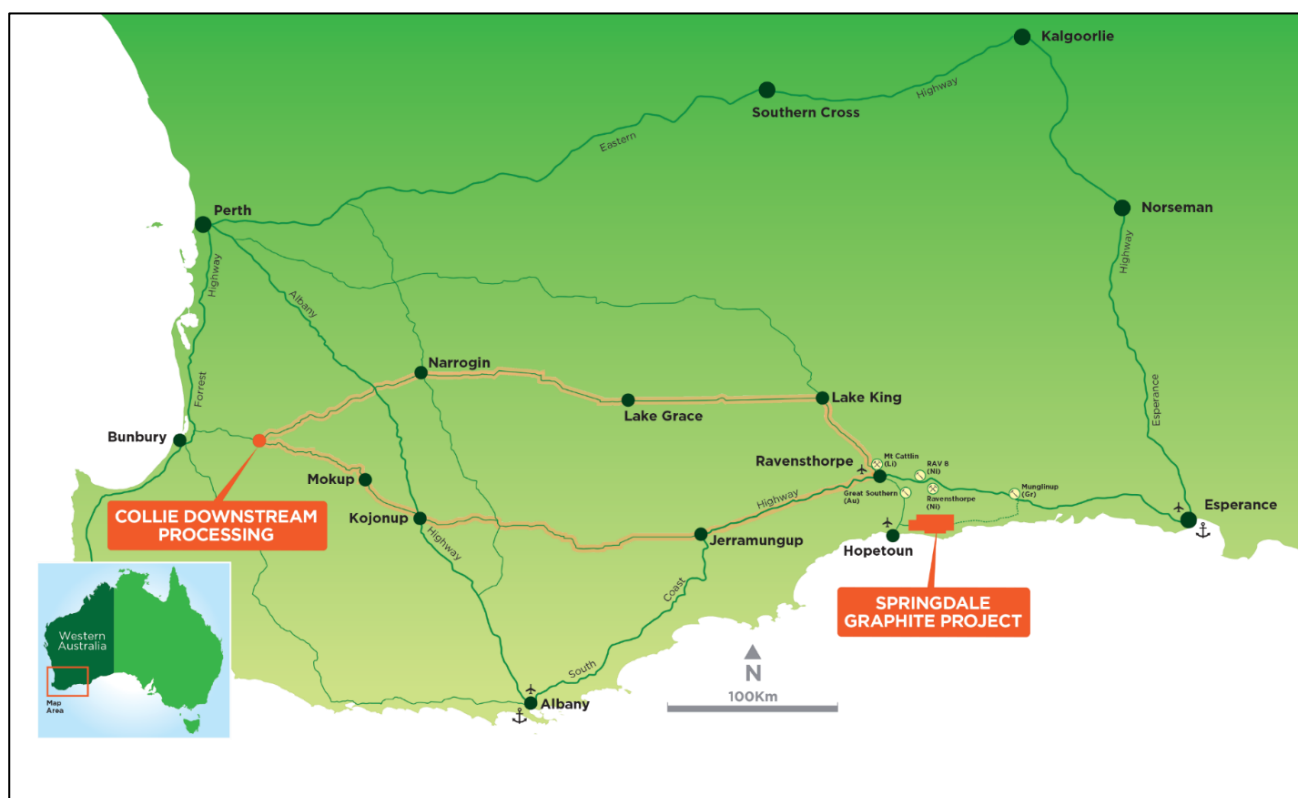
Kalgoorlie

Southern Cross

Highway

Eastern

Norseman

Perth

Highway

Albany

Highway

Forrest

Narrogin

Lake Grace

Lake King

Esperance

Bunbury

Ravensthorpe

Mt Cattlin (Li)

RAV 8 (Ni)

Great Southern (Au)

Ravensthorpe (Ni)

Munglinup (Gr)

Mokup

Esperance

Kojonup

Highway

Highway

Jerramungup

Hopetoun

COLLIE DOWNSTREAM PROCESSING

Coast

South

Albany

SPRINGDALE GRAPHITE PROJECT

N

100Km

Western Australia

Map Area